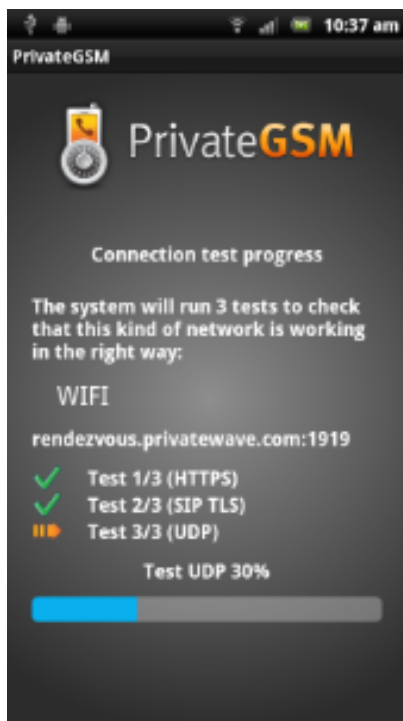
10:37 am

PrivateGSM

PrivateGSM

Connection test progress

The system will run 3 tests to check that this kind of network is working in the right way:

WIFI

rendezvous.privatewave.com:1919

Test 1/3 (HTTPS)

Test 2/3 (SIP TLS)

Test 3/3 (UDP)

Test UDP 30%